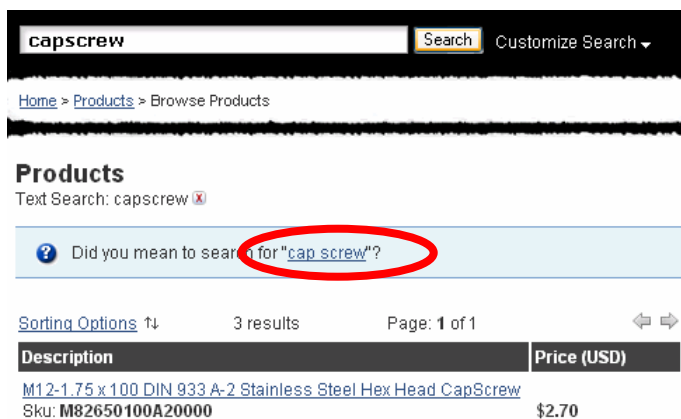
capscrew

Search

Customize Search

Home > Products > Browse Products

Products

Text Search: capscrew

Did you mean to search for "cap screw"?

Sorting Options

3 results

Page: 1 of 1

| Description | Price (USD) |
|---|---|
| M12-1.75 x 100 DIN 933 A-2 Stainless Steel Hex Head CapScrew Sku: M82650100A20000 | $2.70 |